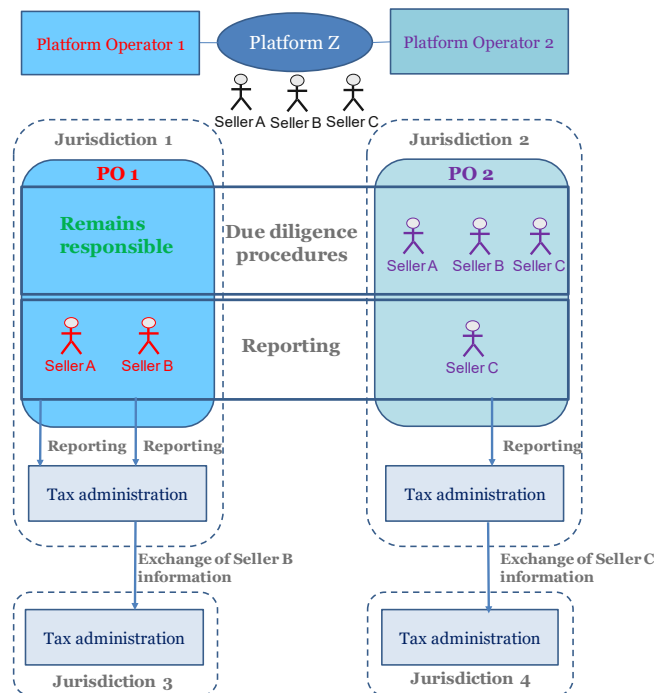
Platform Operator 1

Platform Z

Platform Operator 2

Seller A Seller B Seller C

Jurisdiction 1

Jurisdiction 2

PO 1

PO 2

Remains responsible

Due diligence procedures

Seller A Seller B Seller C

Seller A Seller B

Reporting

Seller C

Reporting Reporting

Reporting

Tax administration

Tax administration

Exchange of Seller B information

Exchange of Seller C information

Tax administration

Tax administration

Jurisdiction 3

Jurisdiction 4